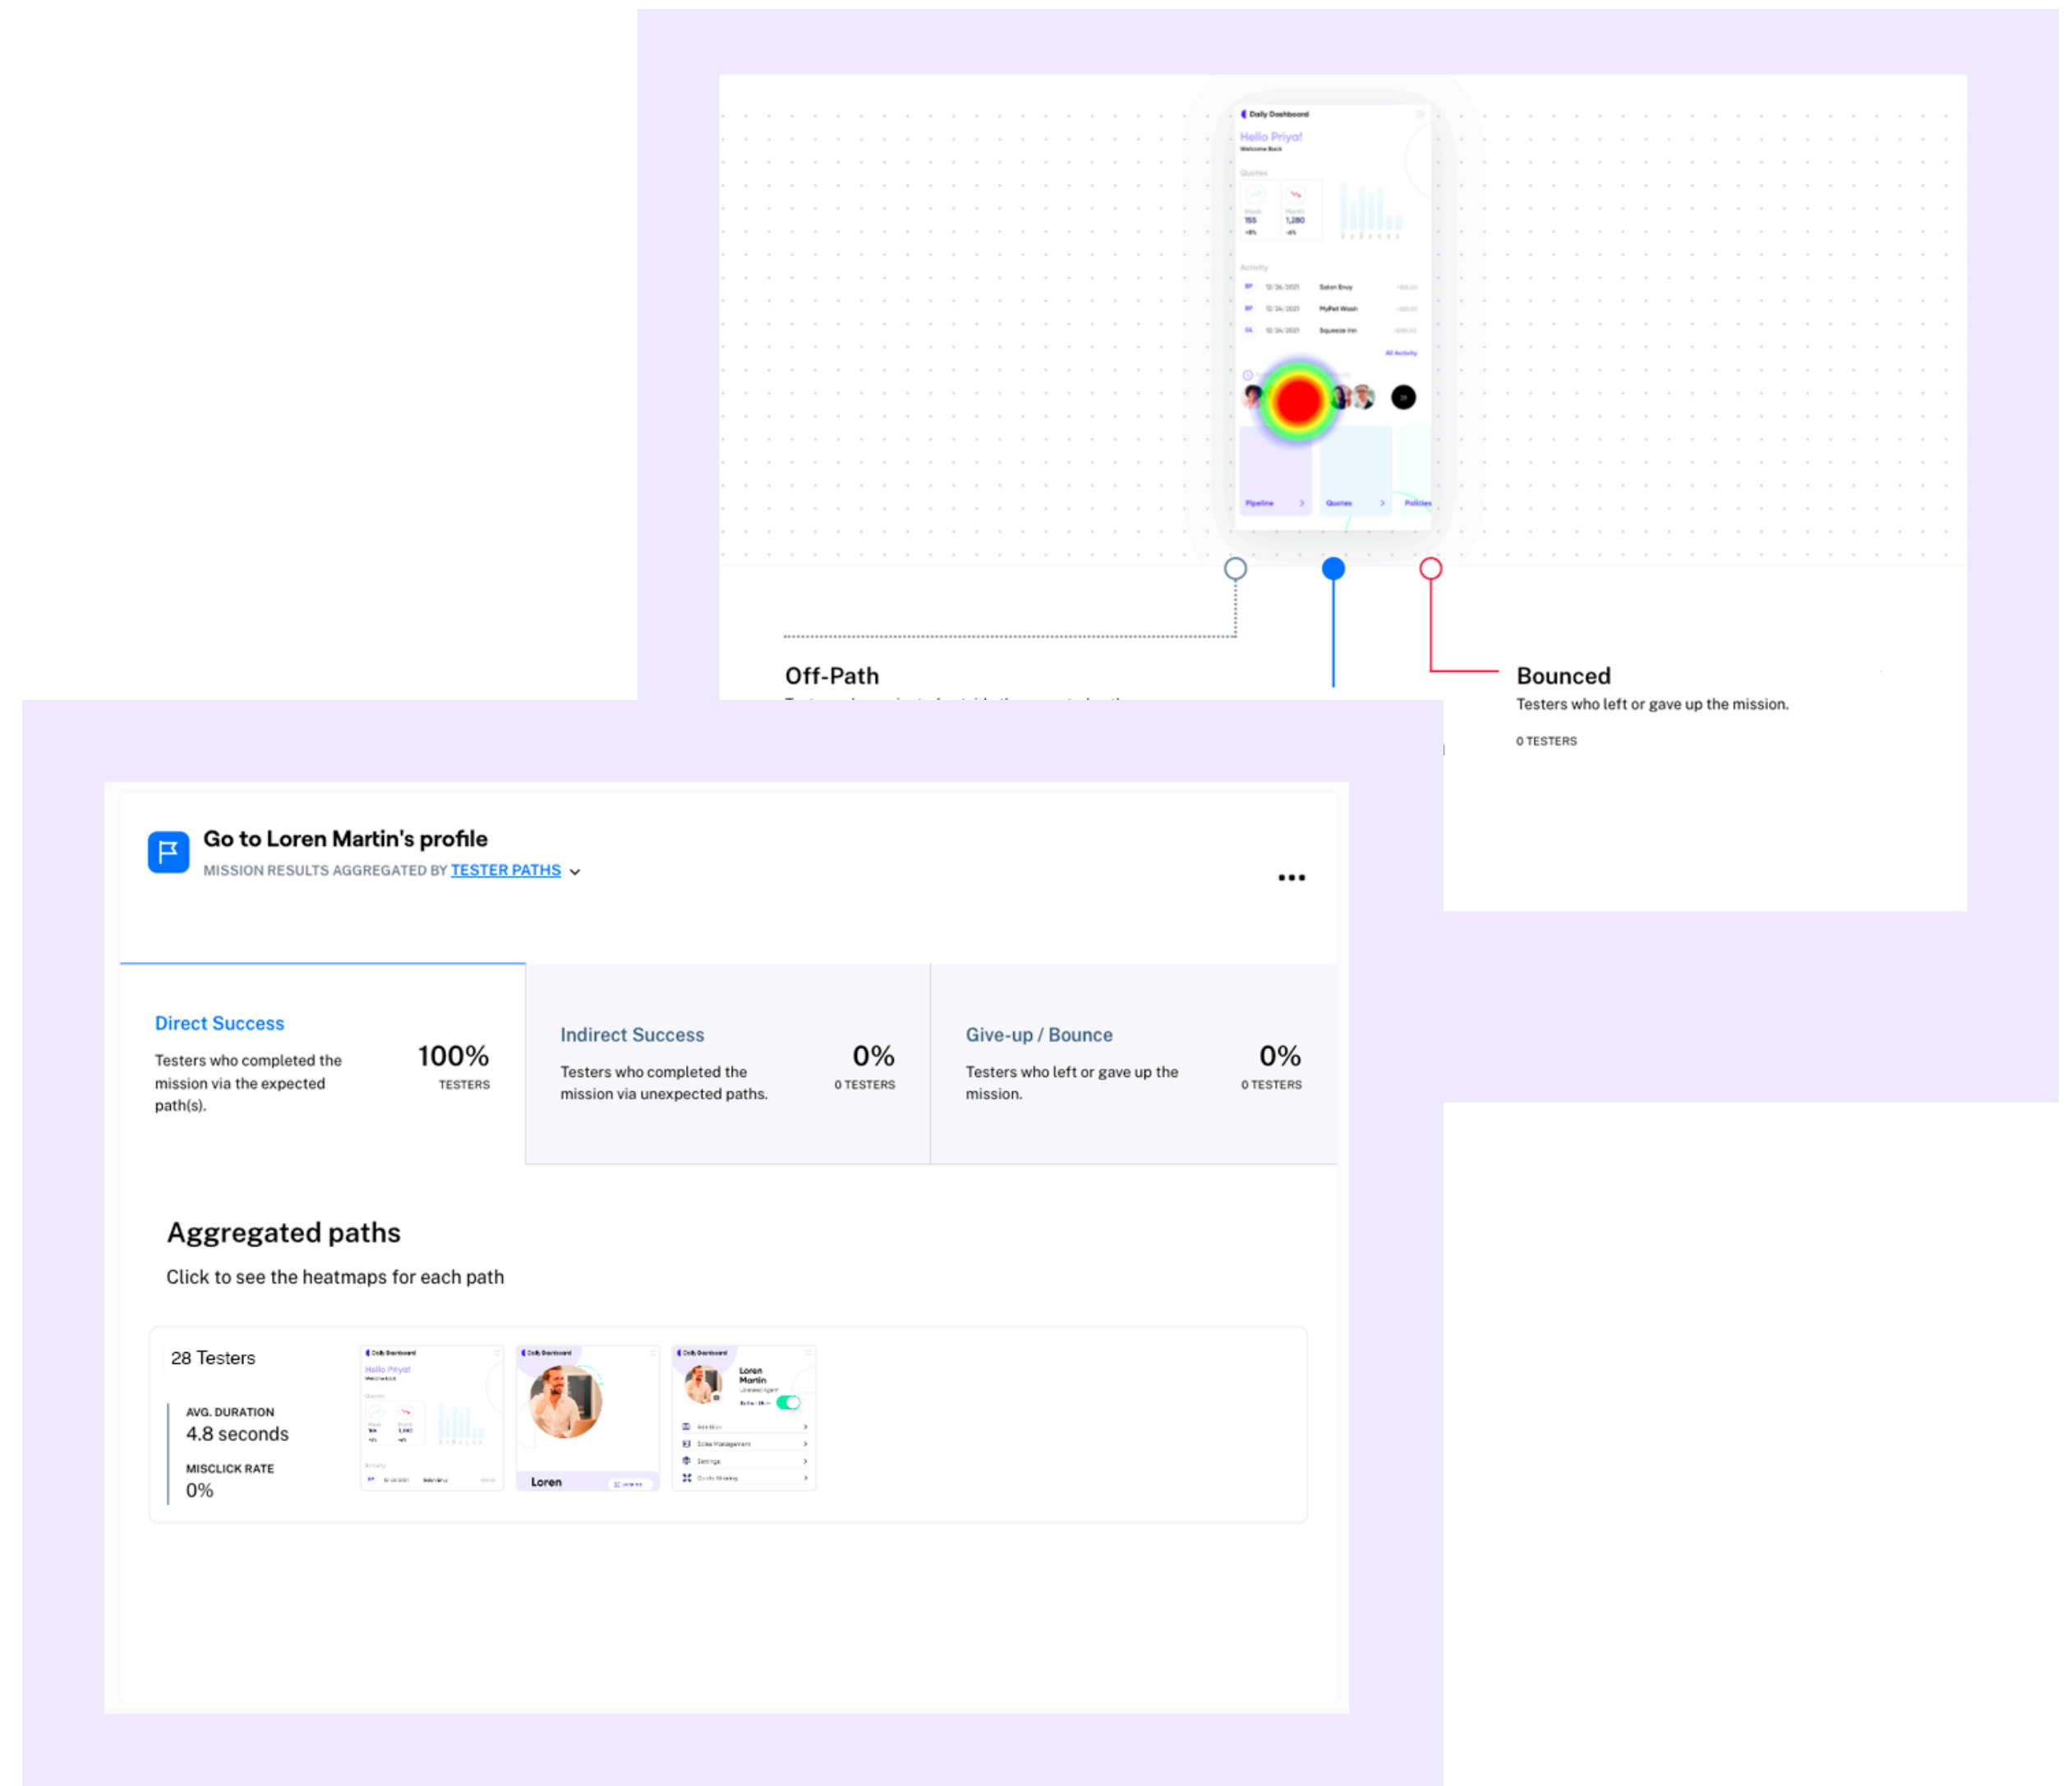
Daily Dashboard

Hello Priya!

Welcome Back

Activity

Salon Envy

MyPet Wash

Squeeze Inn

All Activity

Pipeline

Quotes

Policies

Off-Path

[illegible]

Bounced

Testers who left or gave up the mission.

0 TESTERS

Go to Loren Martin's profile

MISSION RESULTS AGGREGATED BY TESTER PATHS

...

Direct Success

Testers who completed the mission via the expected path(s).

100%

TESTERS

Indirect Success

Testers who completed the mission via unexpected paths.

0%

0 TESTERS

Give-up / Bounce

Testers who left or gave up the mission.

0%

0 TESTERS

Aggregated paths

Click to see the heatmaps for each path

28 Testers

AVG. DURATION

4.8 seconds

MISCLICK RATE

0%

Daily Dashboard

Hello Priya!

Daily Dashboard

Loren

Daily Dashboard

Loren Martin